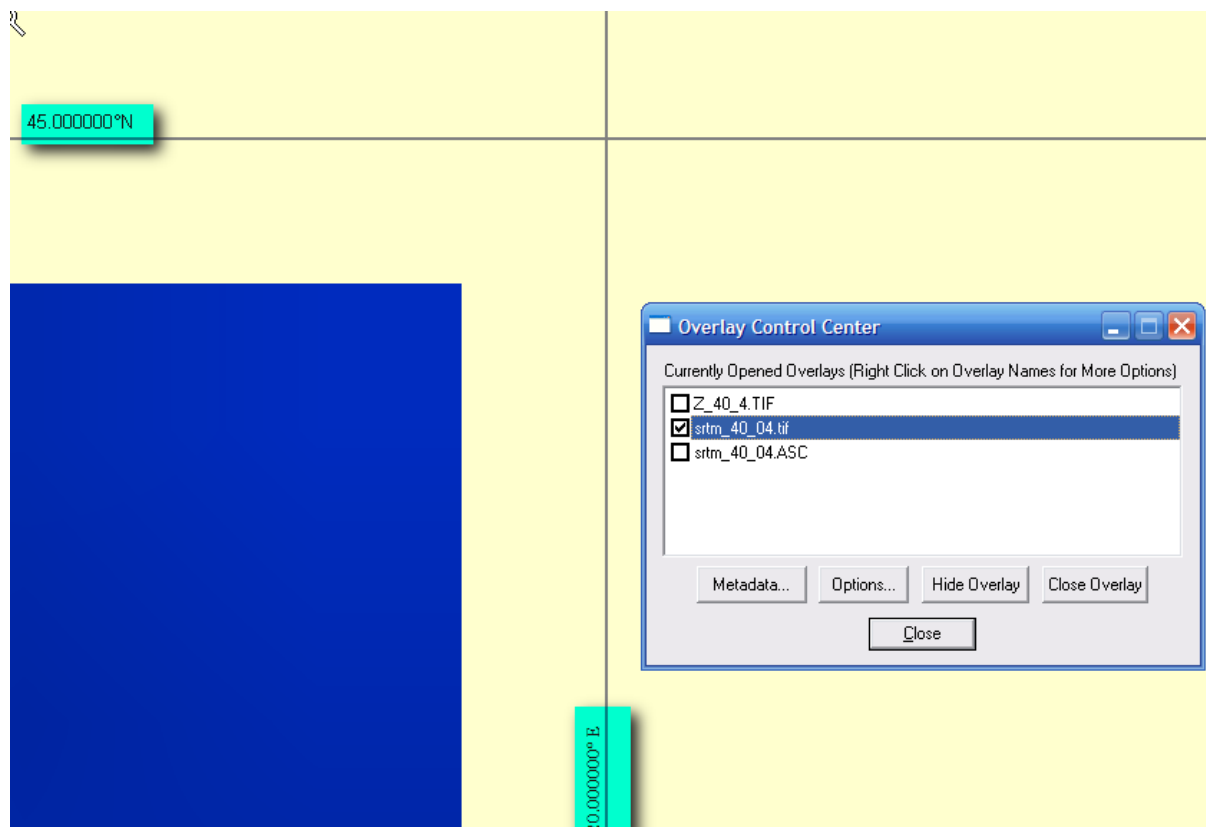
45.000000°N

Overlay Control Center

Currently Opened Overlays (Right Click on Overlay Names for More Options)

Z_40_4.TIF
srtm_40_04.tif
srtm_40_04.ASC

Metadata...
Options...
Hide Overlay
Close Overlay
Close

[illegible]0.000000° E